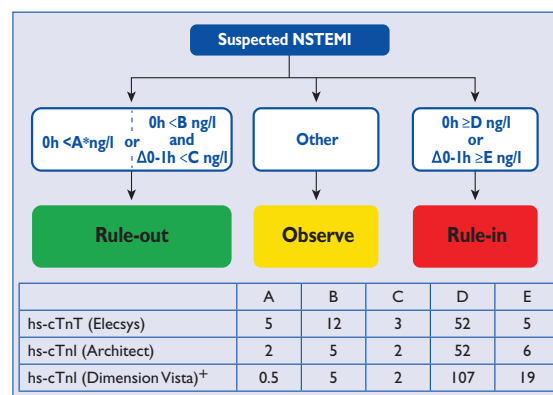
Suspected NSTEMI

0h <A*ng/l or 0h <B ng/l and Δ0-1h <C ng/l

Other

0h ≥D ng/l or Δ0-1h ≥E ng/l

Rule-out

Observe

Rule-in

| | A | B | C | D | E |
|---|---|---|---|---|---|
| hs-cTnT (Elecsys) | 5 | 12 | 3 | 52 | 5 |
| hs-cTnI (Architect) | 2 | 5 | 2 | 52 | 6 |
| hs-cTnI (Dimension Vista)$^{+}$ | 0.5 | 5 | 2 | 107 | 19 |